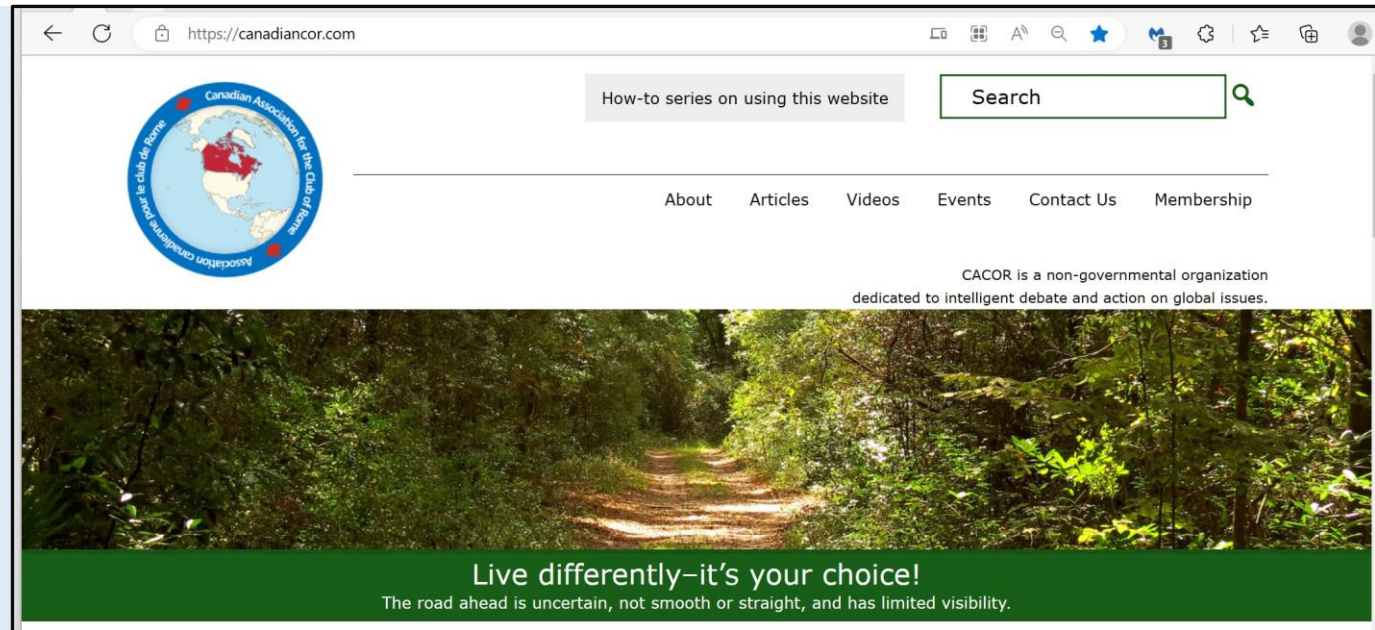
https://canadiancor.com

3

Canadian Association for the Club of Rome

Association canadienne pour le club de Rome

How-to series on using this website

Search

About Articles Videos Events Contact Us Membership

CACOR is a non-governmental organization dedicated to intelligent debate and action on global issues.

Live differently–it's your choice!

The road ahead is uncertain, not smooth or straight, and has limited visibility.